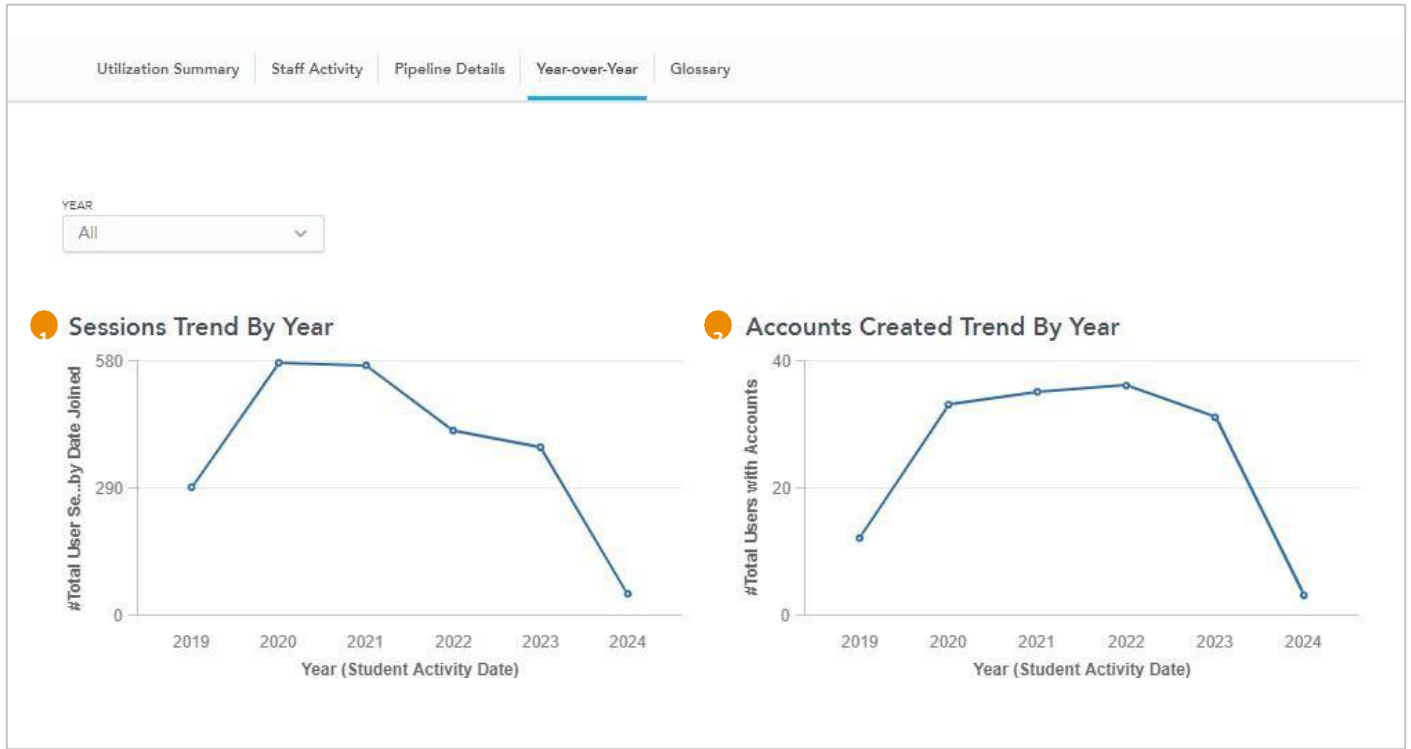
Utilization Summary | Staff Activity | Pipeline Details | Year-over-Year | Glossary

YEAR
All

Sessions Trend By Year

580
290
0
#Total User Se...by Date Joined
2019 2020 2021 2022 2023 2024
Year (Student Activity Date)

Accounts Created Trend By Year

40
20
0
#Total Users with Accounts
2019 2020 2021 2022 2023 2024
Year (Student Activity Date)